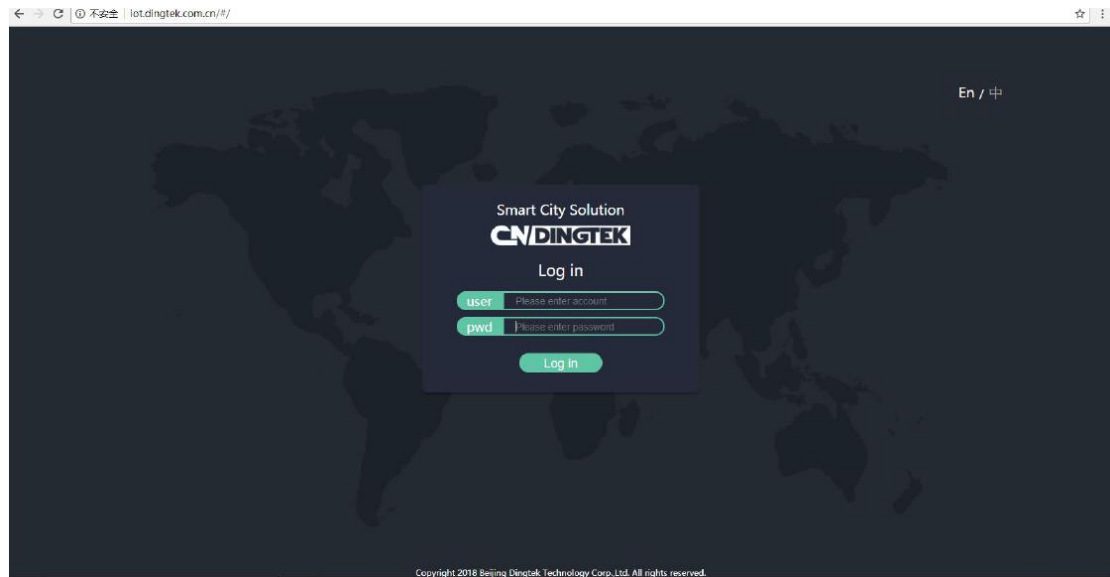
不安全 | iot.dingtek.com.cn/#/

En / 中

Smart City Solution

CN/DINGTEK

Log in

user Please enter account

pwd Please enter password

Log in

Copyright 2018 Beijing Dingtek Technology Corp.,Ltd. All rights reserved.